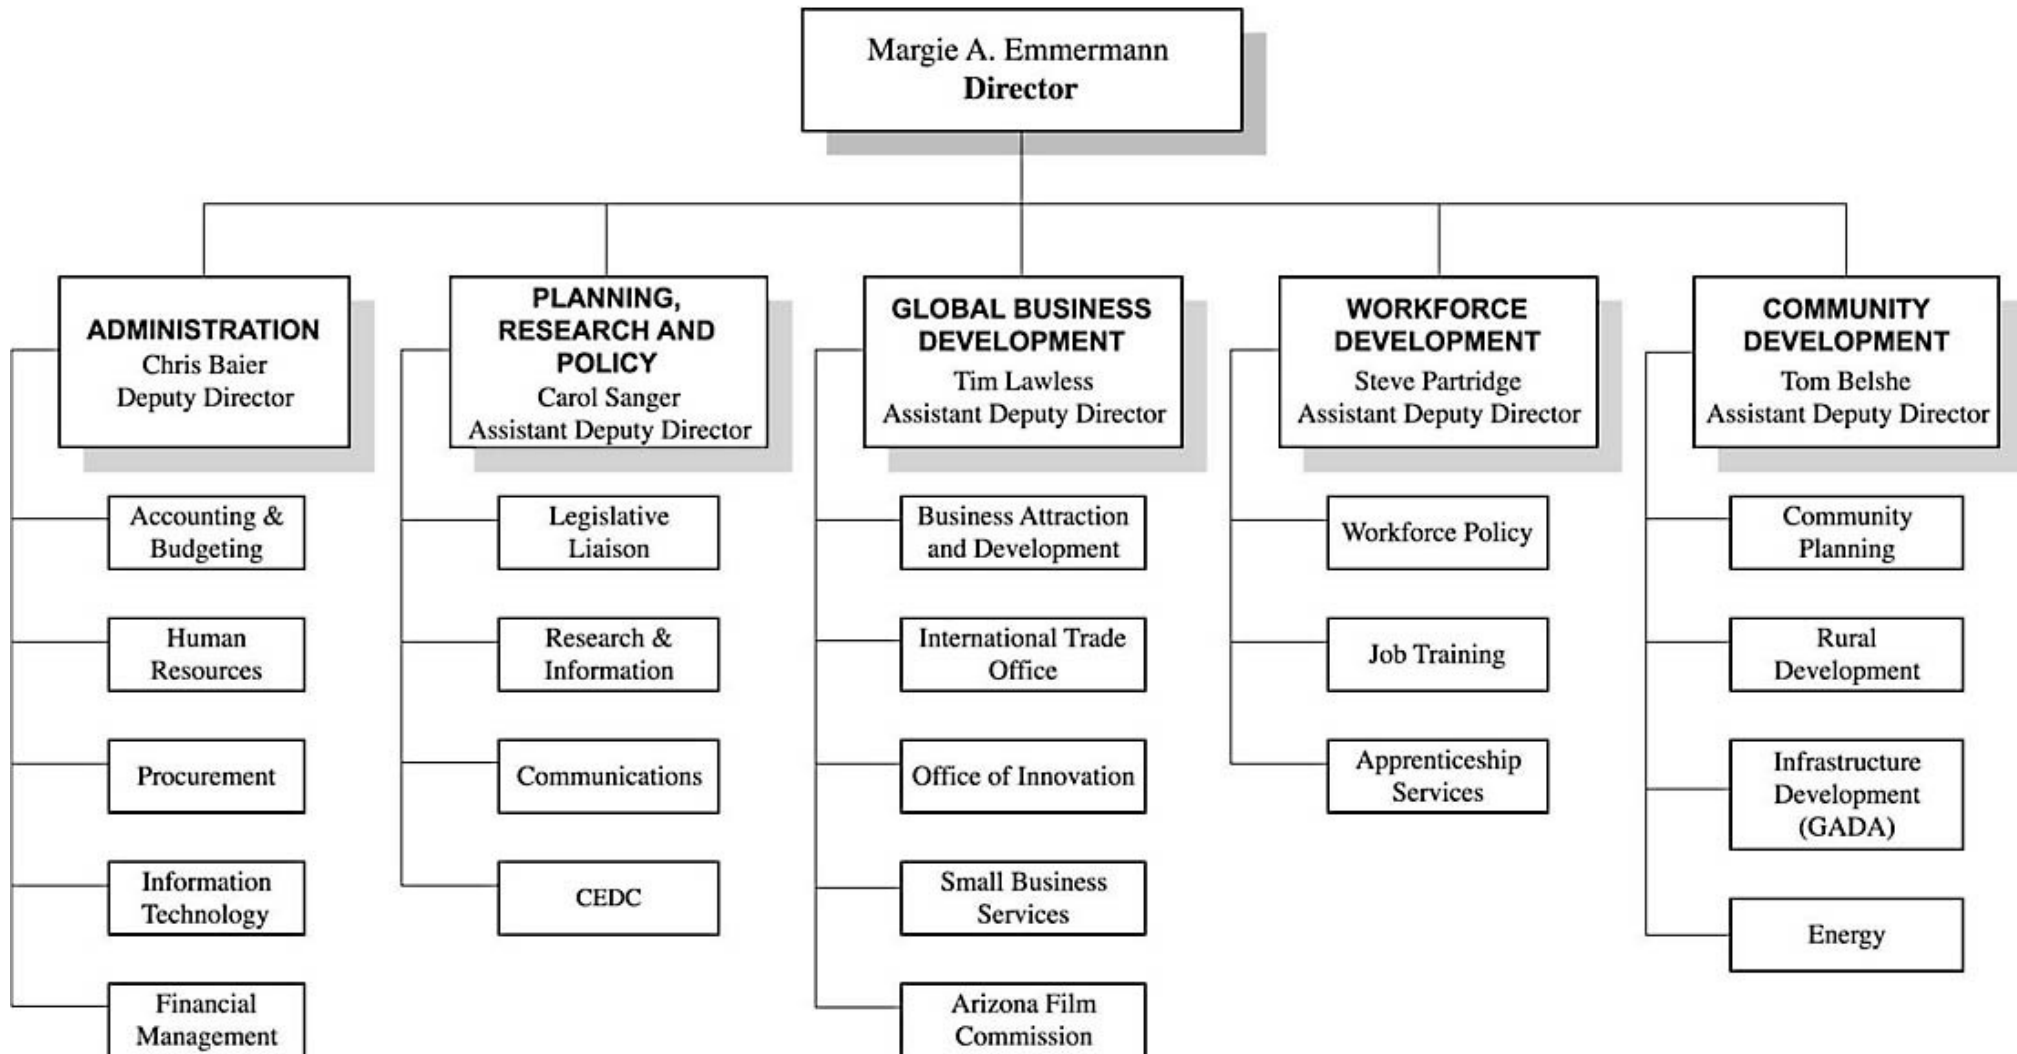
Margie A. Emmermann
Director

ADMINISTRATION
Chris Baier
Deputy Director

Accounting & Budgeting

Human Resources

Procurement

Information Technology

Financial Management

PLANNING, RESEARCH AND POLICY
Carol Sanger
Assistant Deputy Director

Legislative Liaison

Research & Information

Communications

CEDC

GLOBAL BUSINESS DEVELOPMENT
Tim Lawless
Assistant Deputy Director

Business Attraction and Development

International Trade Office

Office of Innovation

Small Business Services

Arizona Film Commission

WORKFORCE DEVELOPMENT
Steve Partridge
Assistant Deputy Director

Workforce Policy

Job Training

Apprenticeship Services

COMMUNITY DEVELOPMENT
Tom Belshe
Assistant Deputy Director

Community Planning

Rural Development

Infrastructure Development (GADA)

Energy